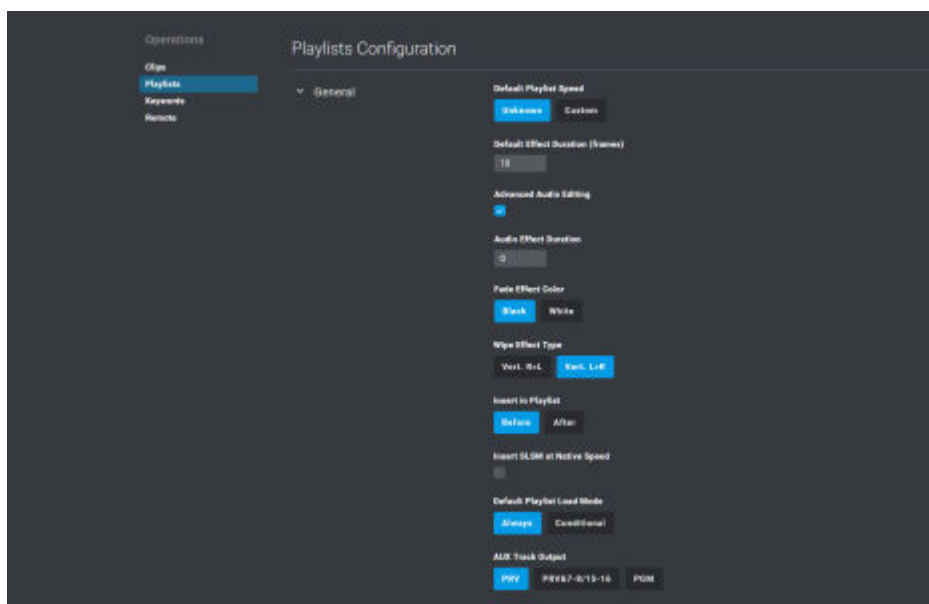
Operations
Clips
Playlists
Keywords
Remote

Playlists Configuration

General

Default Playlist Speed
Unknown
Custom

Default Effect Duration (frames)
10

Advanced Audio Editing

Audio Effect Duration
0

Fade Effect Color
Black
White

Wipe Effect Type
Vert. R>L
Vert. L>R

Insert in Playlist
Before
After

Insert SLSM at Native Speed

Default Playlist Load Mode
Always
Conditional

AUX Track Output
PRV
PRV&7-8/15-16
PGM